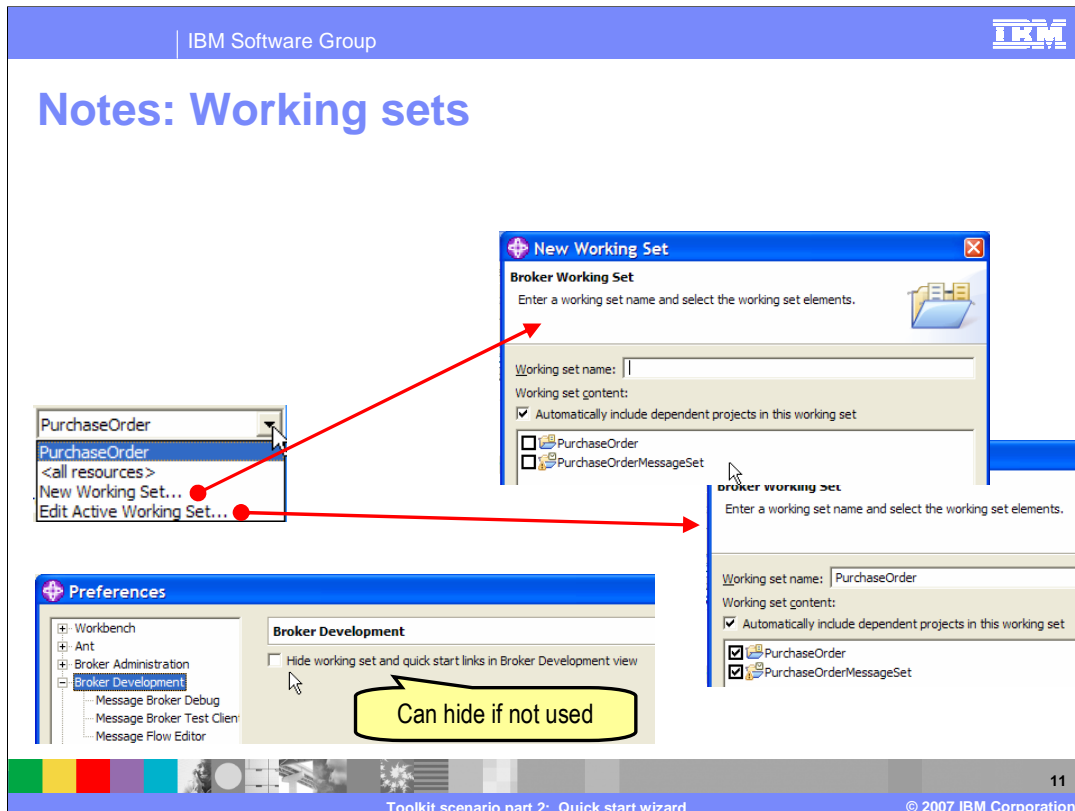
IBM Software Group

IBM

Notes: Working sets

New Working Set

Broker Working Set

Enter a working set name and select the working set elements.

Working set name:

Working set content:

Automatically include dependent projects in this working set

PurchaseOrder

PurchaseOrderMessageSet

PurchaseOrder

PurchaseOrder

<all resources>

New Working Set...

Edit Active Working Set...

Broker Working Set

Enter a working set name and select the working set elements.

Working set name: PurchaseOrder

Working set content:

Automatically include dependent projects in this working set

PurchaseOrder

PurchaseOrderMessageSet

Preferences

Workbench

Ant

Broker Administration

Broker Development

Message Broker Debug

Message Broker Test Client

Message Flow Editor

Broker Development

Hide working set and quick start links in Broker Development view

Can hide if not used

11

Toolkit scenario part 2: Quick start wizard

© 2007 IBM Corporation